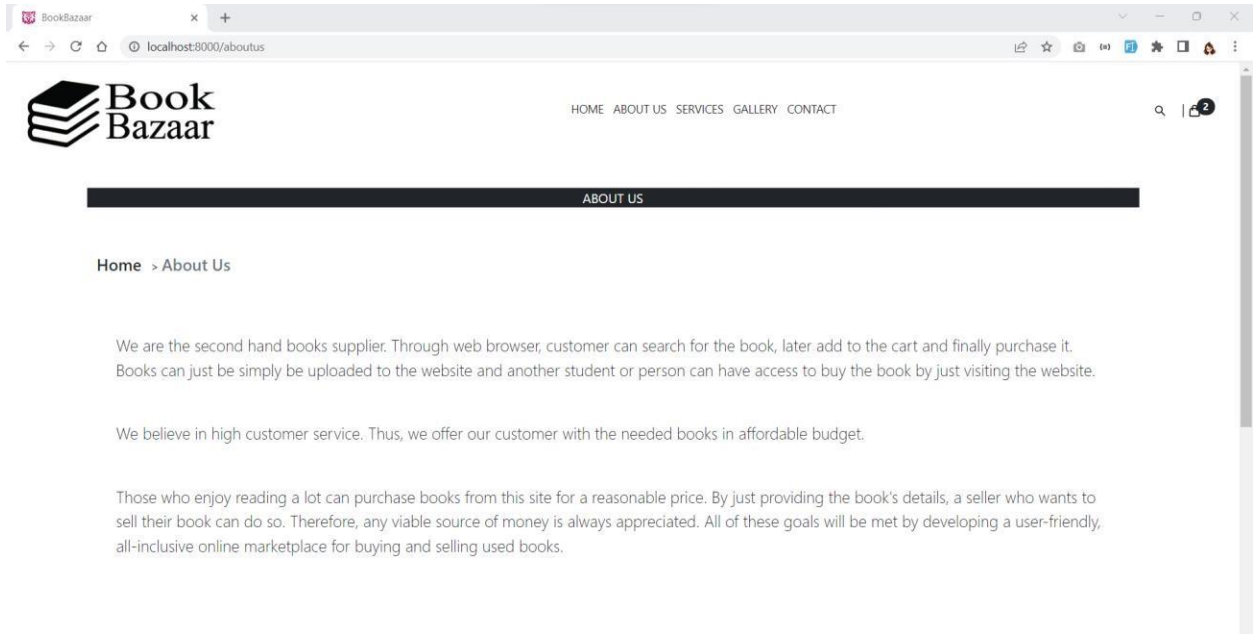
BookBazaar

localhost:8000/aboutus

Book Bazaar

HOME ABOUT US SERVICES GALLERY CONTACT

2

ABOUT US

Home > About Us

We are the second hand books supplier. Through web browser, customer can search for the book, later add to the cart and finally purchase it. Books can just be simply be uploaded to the website and another student or person can have access to buy the book by just visiting the website.

We believe in high customer service. Thus, we offer our customer with the needed books in affordable budget.

Those who enjoy reading a lot can purchase books from this site for a reasonable price. By just providing the book's details, a seller who wants to sell their book can do so. Therefore, any viable source of money is always appreciated. All of these goals will be met by developing a user-friendly, all-inclusive online marketplace for buying and selling used books.